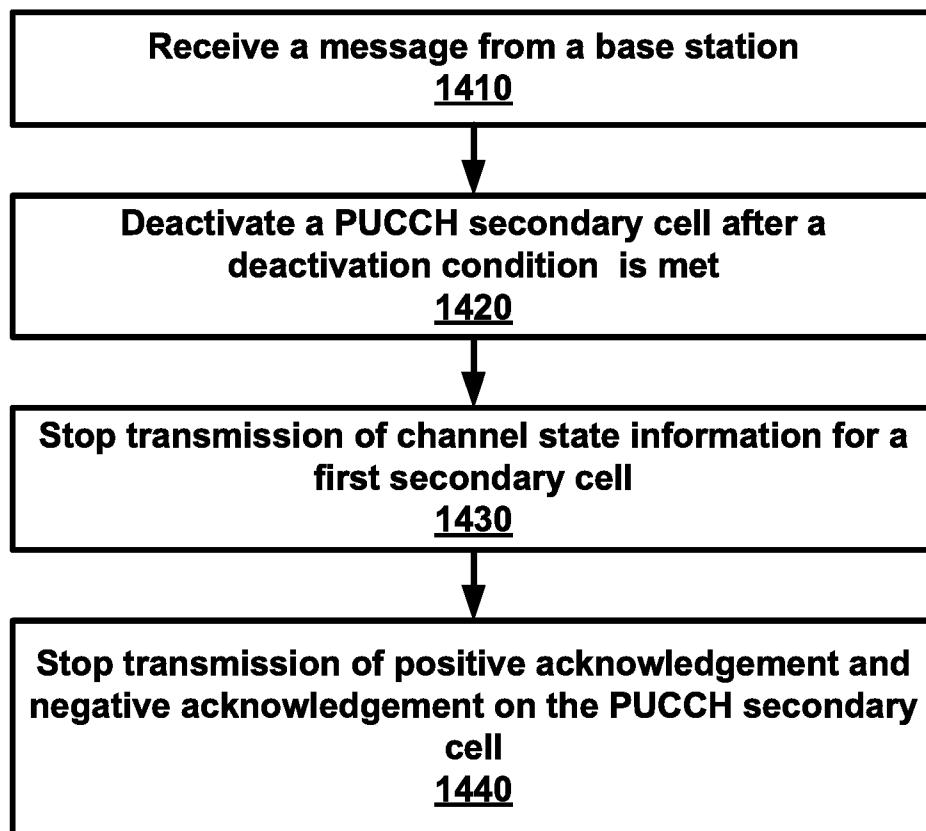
Receive a message from a base station
1410

Deactivate a PUCCH secondary cell after a deactivation condition is met
1420

Stop transmission of channel state information for a first secondary cell
1430

Stop transmission of positive acknowledgement and negative acknowledgement on the PUCCH secondary cell
1440